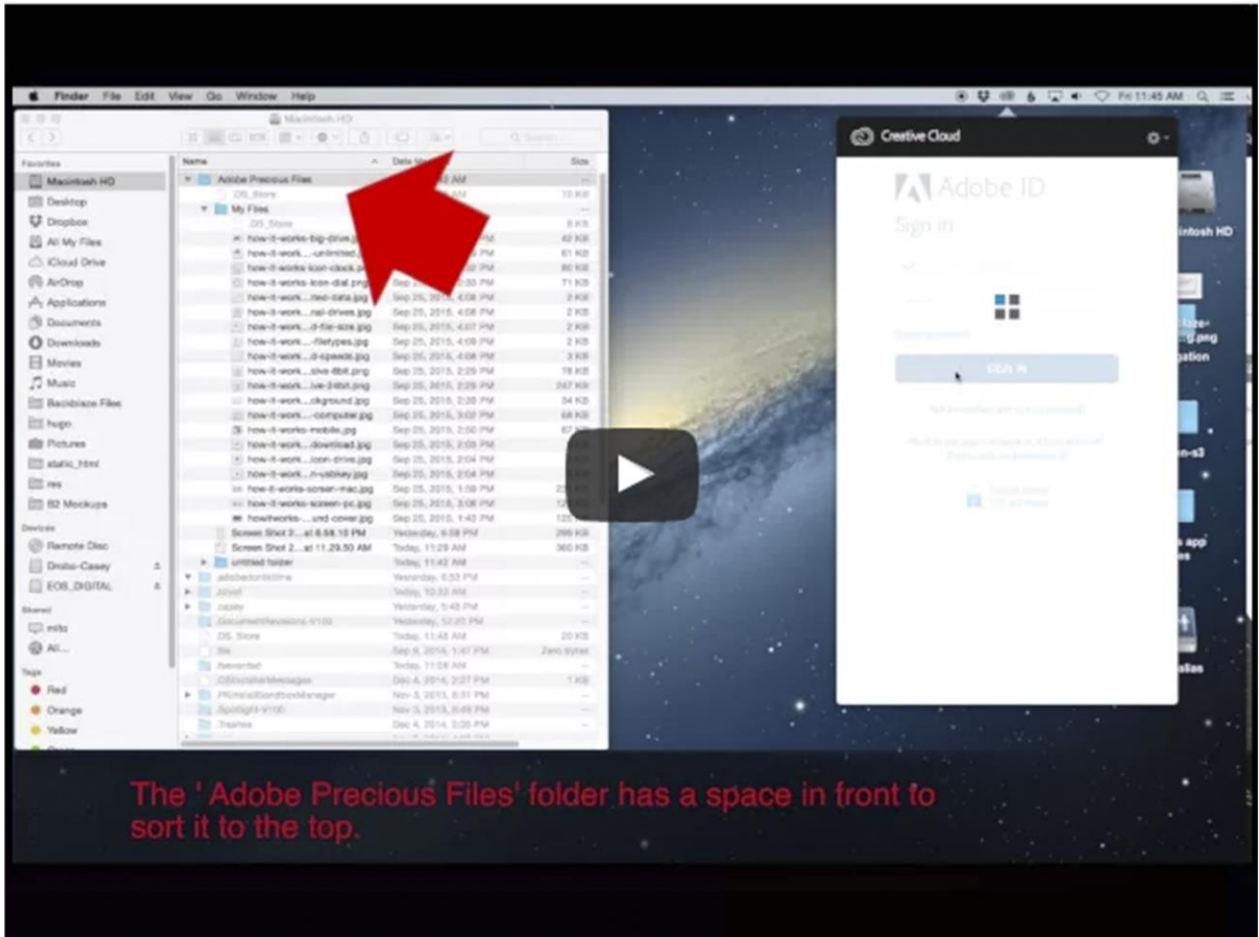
Finder File Edit View Go Window Help

Fri 11:45 AM

Macintosh HD

Favorites
Macintosh HD
Desktop
Dropbox
All My Files
iCloud Drive
AirDrop
Applications
Documents
Downloads
Movies
Music
Backblaze Files
hugo
Pictures
static_html
res
B2 Mockups

Devices
Remote Disc
Drobo-Casey
EOS_DIGITAL

Shared
mito
All...

Tags
Red
Orange
Yellow

| Name | Date Modified | Size |
|---|---|---|
| Adobe Precious Files | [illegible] AM | -- |
| .DS_Store | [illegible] AM | 10 KB |
| My Files | | -- |
| .DS_Store | | 6 KB |
| how-it-works-big-drive.jpg | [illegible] PM | 42 KB |
| how-it-works-...unlimited.jpg | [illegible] PM | 61 KB |
| how-it-works-icon-clock.png | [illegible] PM | 60 KB |
| how-it-works-icon-dial.png | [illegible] PM | 71 KB |
| how-it-work...ited-data.jpg | Sep 25, 2015, 4:08 PM | 2 KB |
| how-it-work...nal-drives.jpg | Sep 25, 2015, 4:08 PM | 2 KB |
| how-it-work...d-file-size.jpg | Sep 25, 2015, 4:07 PM | 2 KB |
| how-it-work...-filetypes.jpg | Sep 25, 2015, 4:08 PM | 2 KB |
| how-it-work...d-speeds.jpg | Sep 25, 2015, 4:08 PM | 3 KB |
| how-it-work...sive-8bit.png | Sep 25, 2015, 2:29 PM | 78 KB |
| how-it-work...ive-24bit.png | Sep 25, 2015, 2:29 PM | 247 KB |
| how-it-work...ckground.jpg | Sep 25, 2015, 2:30 PM | 34 KB |
| how-it-work...computer.jpg | Sep 25, 2015, 3:02 PM | 68 KB |
| how-it-works-mobile.jpg | Sep 25, 2015, 2:50 PM | 67 KB |
| how-it-work...download.jpg | Sep 25, 2015, 2:03 PM | |
| how-it-work...icon-drive.jpg | Sep 25, 2015, 2:04 PM | |
| how-it-work...n-usbkey.jpg | Sep 25, 2015, 2:04 PM | |
| how-it-works-screen-mac.jpg | Sep 25, 2015, 1:58 PM | |
| how-it-works-screen-pc.jpg | Sep 25, 2015, 3:08 PM | |
| howitworks-...und-cover.jpg | Sep 25, 2015, 1:43 PM | |
| Screen Shot 2...at 6.58.10 PM | Yesterday, 6:58 PM | 296 KB |
| Screen Shot 2...at 11.29.50 AM | Today, 11:29 AM | 360 KB |
| untitled folder | Today, 11:42 AM | -- |
| adobedotonline | Yesterday, 6:53 PM | -- |
| .bowl | Today, 10:32 AM | -- |
| .cppay | Yesterday, 5:45 PM | -- |
| .DocumentRevisions-V100 | Yesterday, 12:20 PM | -- |
| .DS_Store | Today, 11:45 AM | 20 KB |
| .file | Sep 9, 2014, 1:47 PM | Zero bytes |
| .fseventsd | Today, 11:08 AM | -- |
| .OSInstallerMessages | Dec 4, 2014, 2:27 PM | 1 KB |
| .PKInstallSandboxManager | Nov 3, 2013, 8:31 PM | -- |
| .Spotlight-V100 | Nov 3, 2013, 8:48 PM | -- |
| .Trashes | Dec 4, 2014, 3:35 PM | -- |

Creative Cloud

Adobe ID
Sign In

SIGN IN

Macintosh HD

The ' Adobe Precious Files' folder has a space in front to sort it to the top.